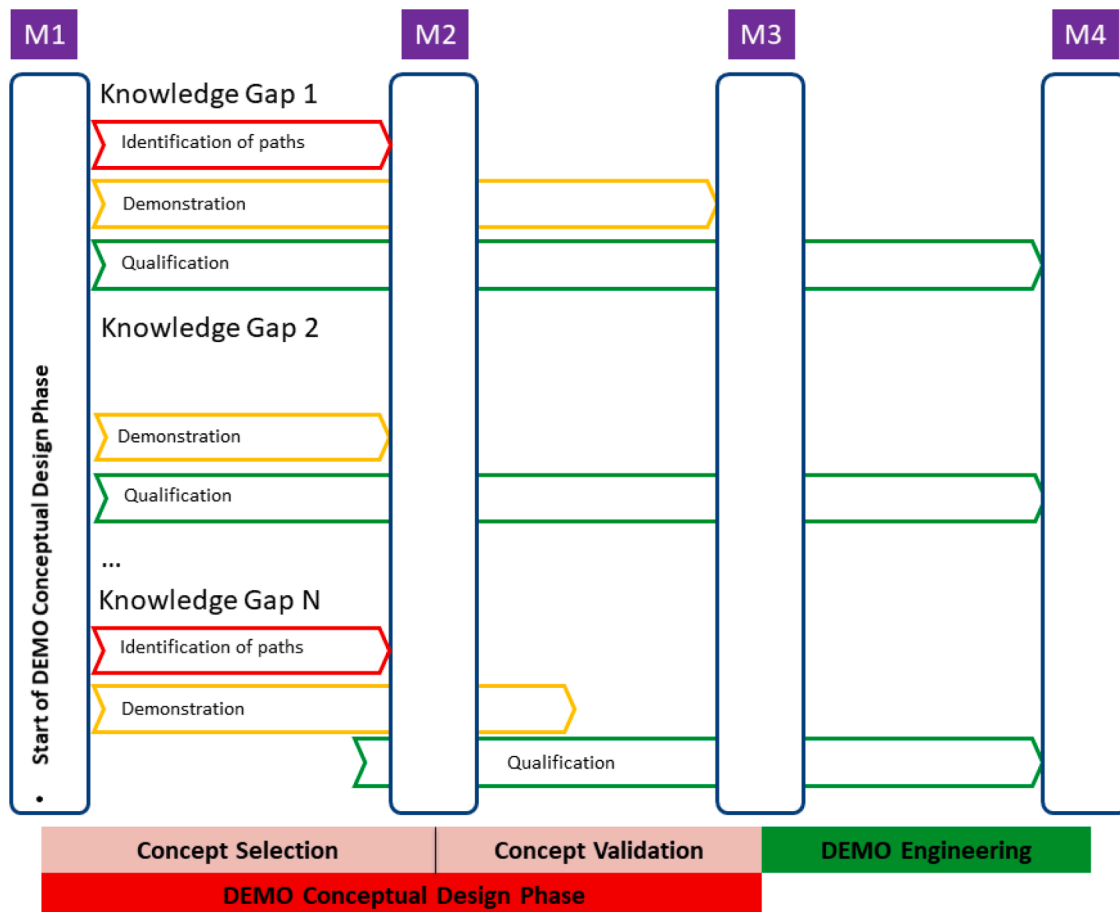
M1

M2

M3

M4

Start of DEMO Conceptual Design Phase

•

Knowledge Gap 1

Identification of paths

Demonstration

Qualification

Knowledge Gap 2

Demonstration

Qualification

...

Knowledge Gap N

Identification of paths

Demonstration

Qualification

Concept Selection

Concept Validation

DEMO Engineering

DEMO Conceptual Design Phase